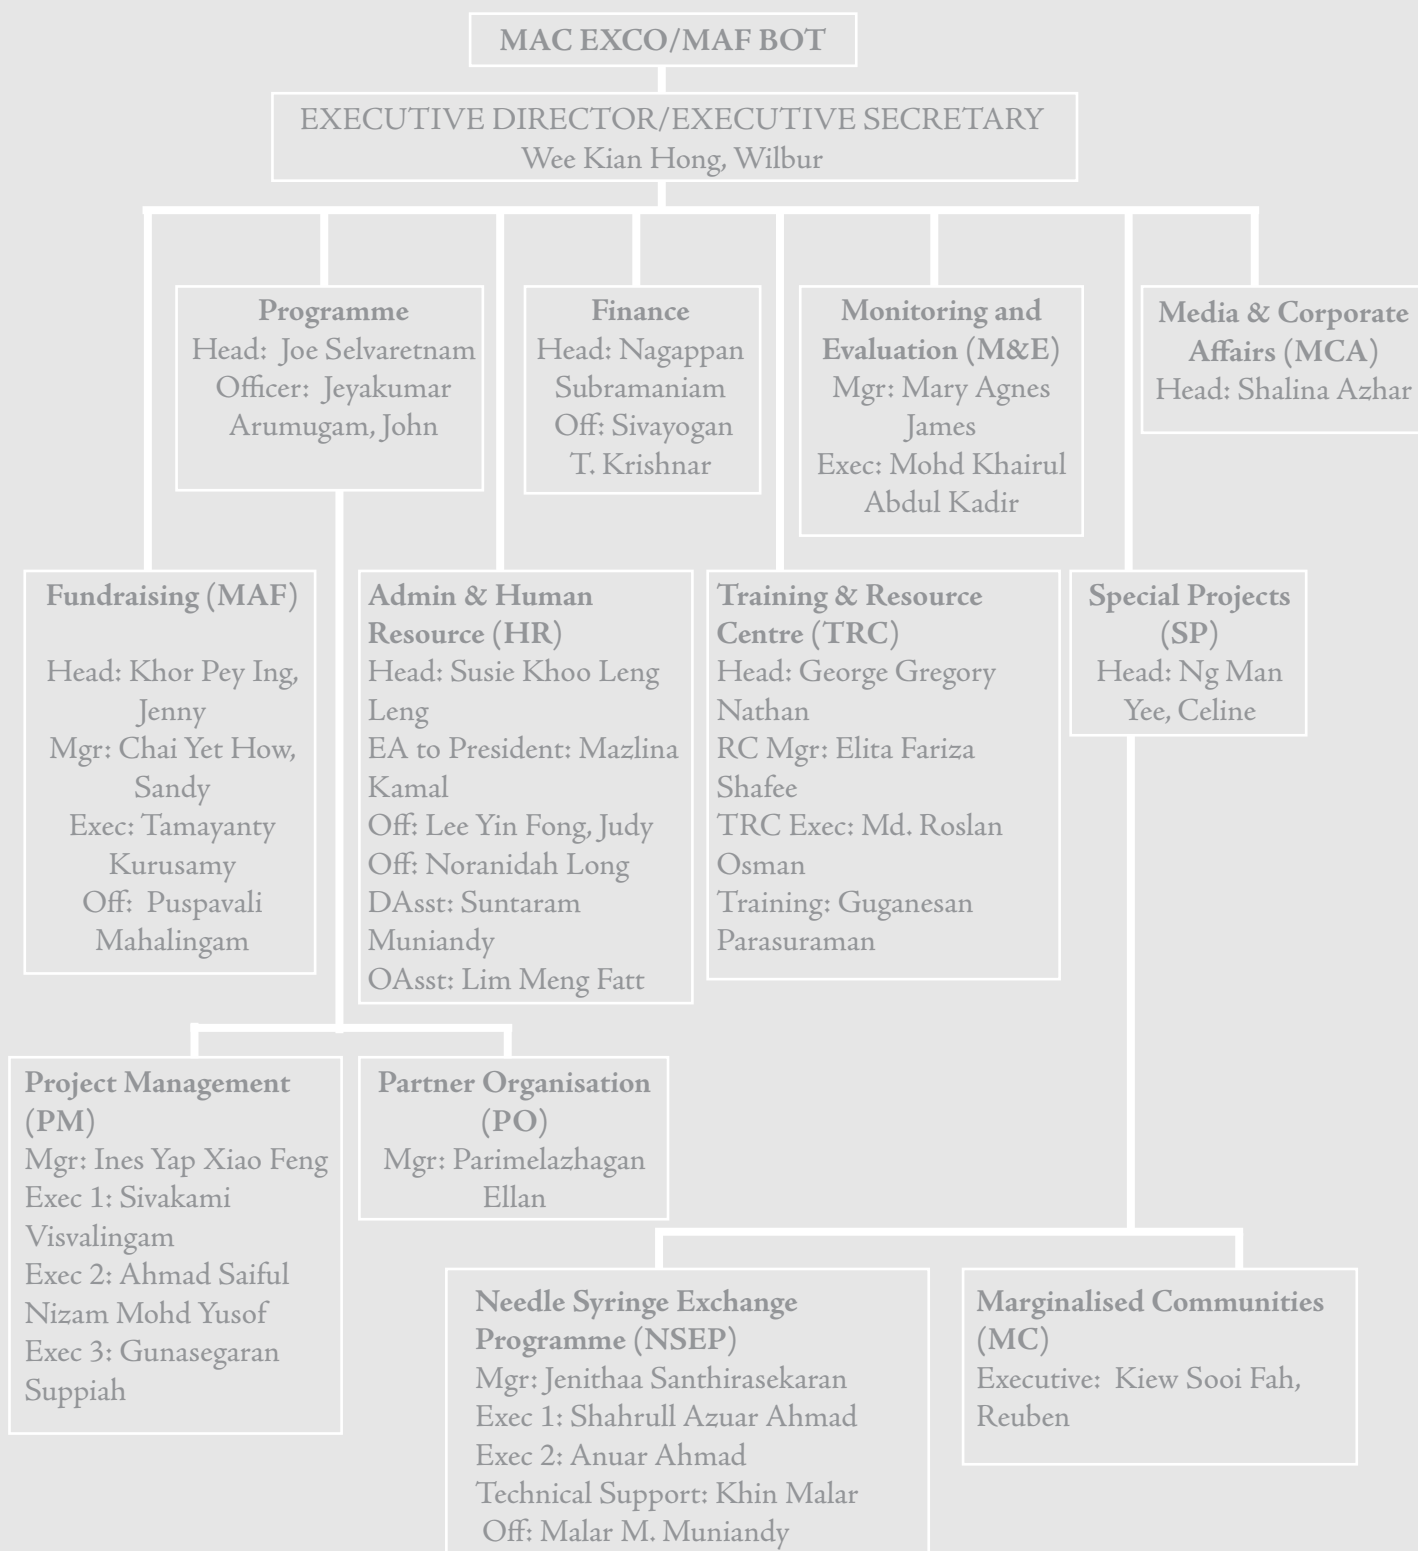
MAC EXCO/MAF BOT

EXECUTIVE DIRECTOR/EXECUTIVE SECRETARY
Wee Kian Hong, Wilbur

Programme
Head: Joe Selvaretnam
Officer: Jeyakumar Arumugam, John

Finance
Head: Nagappan Subramaniam
Off: Sivayogan T. Krishnar

Monitoring and Evaluation (M&E)
Mgr: Mary Agnes James
Exec: Mohd Khairul Abdul Kadir

Media & Corporate Affairs (MCA)
Head: Shalina Azhar

Fundraising (MAF)

Head: Khor Pey Ing, Jenny
Mgr: Chai Yet How, Sandy
Exec: Tamayanty Kurusamy
Off: Puspavali Mahalingam

Admin & Human Resource (HR)
Head: Susie Khoo Leng Leng
EA to President: Mazlina Kamal
Off: Lee Yin Fong, Judy
Off: Noranidah Long
DAsst: Suntaram Muniandy
OAsst: Lim Meng Fatt

Training & Resource Centre (TRC)
Head: George Gregory Nathan
RC Mgr: Elita Fariza Shafee
TRC Exec: Md. Roslan Osman
Training: Guganesan Parasuraman

Special Projects (SP)
Head: Ng Man Yee, Celine

Project Management (PM)
Mgr: Ines Yap Xiao Feng
Exec 1: Sivakami Visvalingam
Exec 2: Ahmad Saiful Nizam Mohd Yusof
Exec 3: Gunasegaran Suppiah

Partner Organisation (PO)
Mgr: Parimelazhagan Ellan

Needle Syringe Exchange Programme (NSEP)
Mgr: Jenithaa Santhirasekaran
Exec 1: Shahrull Azuar Ahmad
Exec 2: Anuar Ahmad
Technical Support: Khin Malar
Off: Malar M. Muniandy

Marginalised Communities (MC)
Executive: Kiew Sooi Fah, Reuben